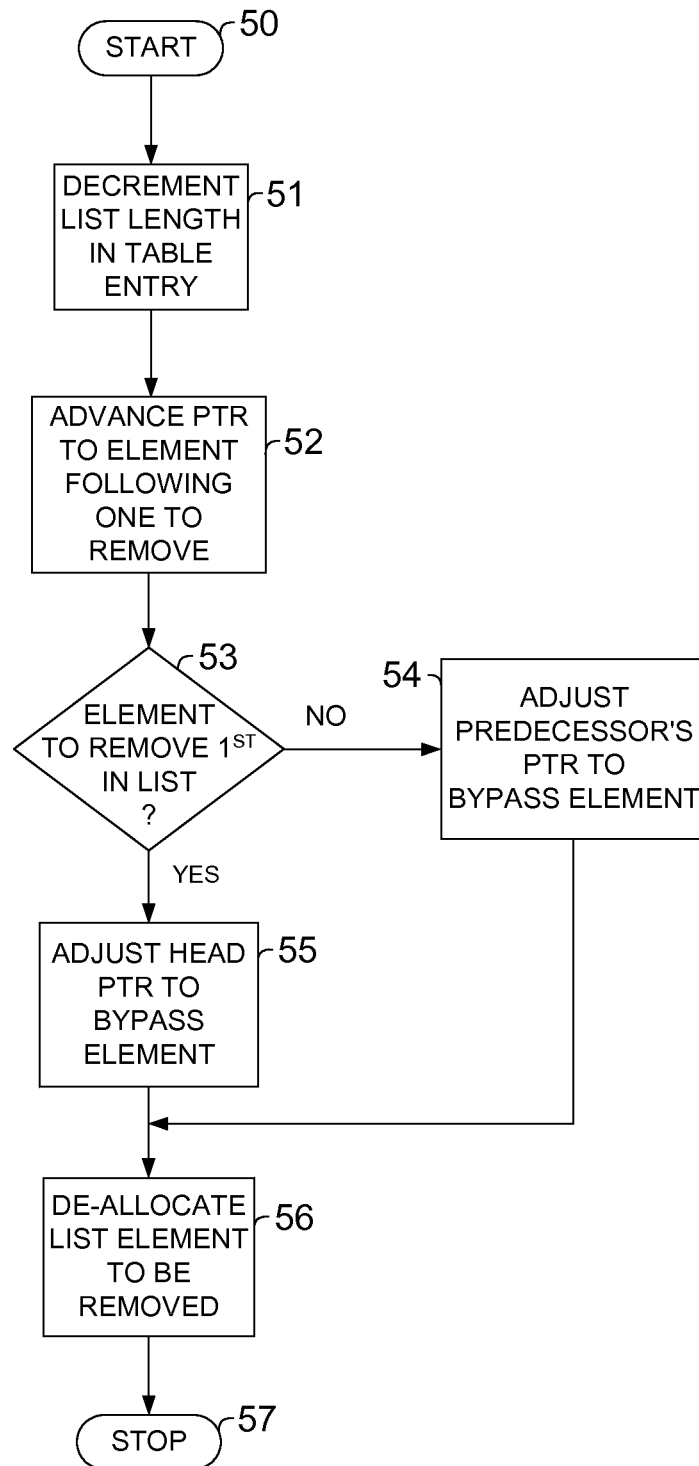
START 50

DECREMENT LIST LENGTH IN TABLE ENTRY 51

ADVANCE PTR TO ELEMENT FOLLOWING ONE TO REMOVE 52

53

ELEMENT TO REMOVE 1$^{ST}$ IN LIST ?

NO

54

ADJUST PREDECESSOR'S PTR TO BYPASS ELEMENT

YES

ADJUST HEAD PTR TO BYPASS ELEMENT 55

DE-ALLOCATE LIST ELEMENT TO BE REMOVED 56

STOP 57